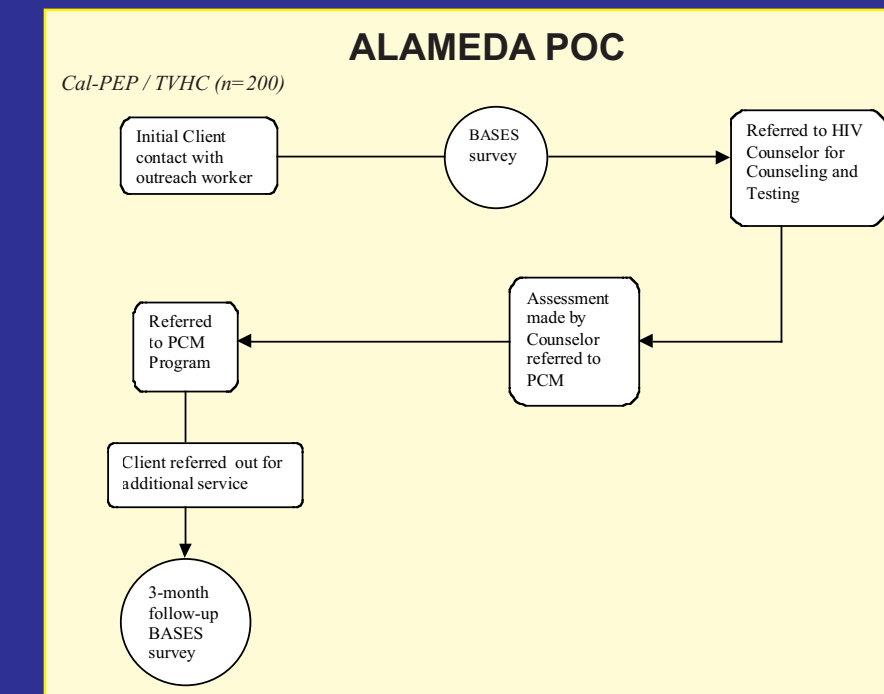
ALAMEDA POC

Cal-PEP / TVHC (n=200)

Initial Client contact with outreach worker

BASES survey

Referred to HIV Counselor for Counseling and Testing

Assessment made by Counselor referred to PCM

Referred to PCM Program

Client referred out for additional service

3-month follow-up BASES survey